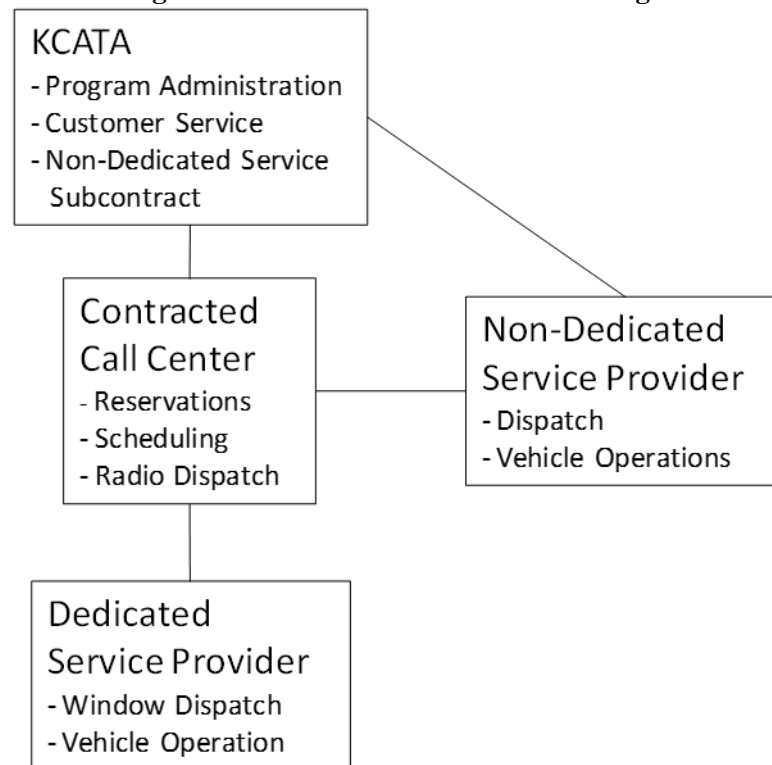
KCATA
- Program Administration
- Customer Service
- Non-Dedicated Service Subcontract

Contracted Call Center
- Reservations
- Scheduling
- Radio Dispatch

Non-Dedicated Service Provider
- Dispatch
- Vehicle Operations

Dedicated Service Provider
- Window Dispatch
- Vehicle Operation